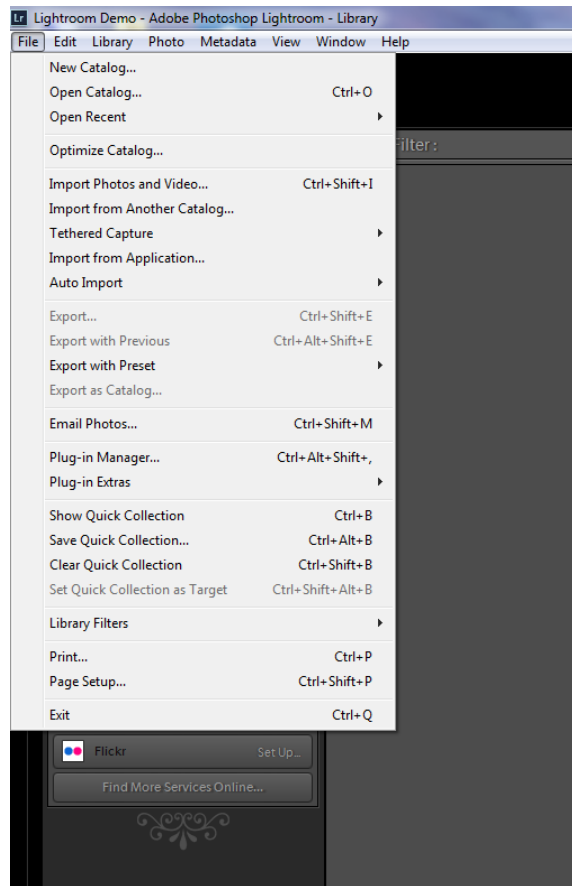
Lr Lightroom Demo - Adobe Photoshop Lightroom - Library

File Edit Library Photo Metadata View Window Help

New Catalog...
Open Catalog... Ctrl+O
Open Recent

Optimize Catalog...

Import Photos and Video... Ctrl+Shift+I
Import from Another Catalog...
Tethered Capture
Import from Application...
Auto Import

Export... Ctrl+Shift+E
Export with Previous Ctrl+Alt+Shift+E
Export with Preset
Export as Catalog...

Email Photos... Ctrl+Shift+M

Plug-in Manager... Ctrl+Alt+Shift+,
Plug-in Extras

Show Quick Collection Ctrl+B
Save Quick Collection... Ctrl+Alt+B
Clear Quick Collection Ctrl+Shift+B
Set Quick Collection as Target Ctrl+Shift+Alt+B

Library Filters

Print... Ctrl+P
Page Setup... Ctrl+Shift+P

Exit Ctrl+Q

Filter:

Flickr Set Up...

Find More Services Online...